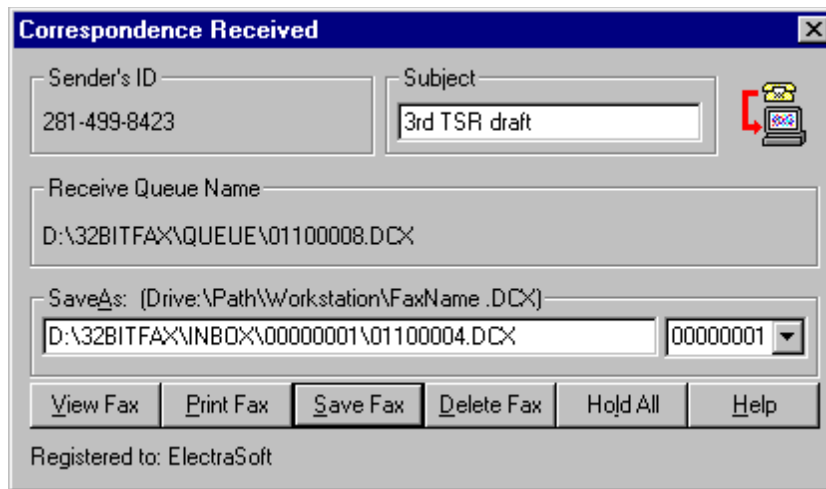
Correspondence Received

Sender's ID
281-499-8423

Subject
3rd TSR draft

Receive Queue Name
D:\32BITFAX\QUEUE\01100008.DCX

SaveAs: (Drive:\Path\Workstation\FaxName .DCX)
D:\32BITFAX\INBOX\00000001\01100004.DCX
00000001

View Fax | Print Fax | Save Fax | Delete Fax | Hold All | Help

Registered to: ElectraSoft